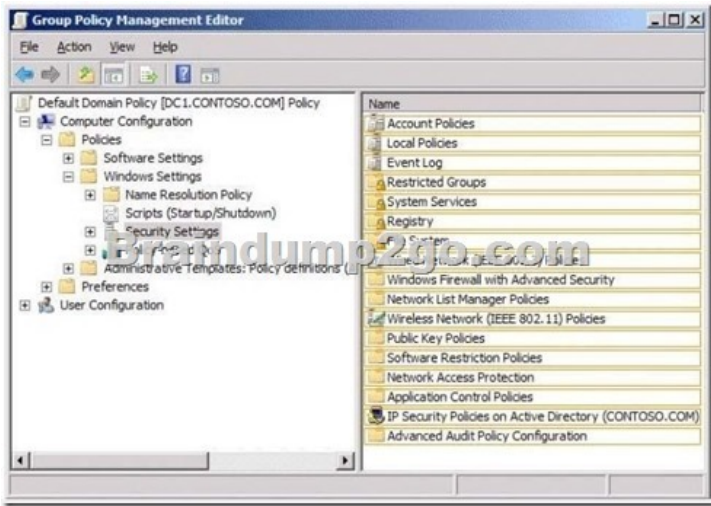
Group Policy Management Editor

File Action View Help

Default Domain Policy [DC1.CONTOSO.COM] Policy
Computer Configuration
Policies
Software Settings
Windows Settings
Name Resolution Policy
Scripts (Startup/Shutdown)
Security Settings
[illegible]
Administrative Templates: Policy definitions ([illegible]
Preferences
User Configuration

Braindump2go.com

| Name |
|---|
| Account Policies |
| Local Policies |
| Event Log |
| Restricted Groups |
| System Services |
| Registry |
| File System |
| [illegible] |
| Windows Firewall with Advanced Security |
| Network List Manager Policies |
| Wireless Network (IEEE 802.11) Policies |
| Public Key Policies |
| Software Restriction Policies |
| Network Access Protection |
| Application Control Policies |
| IP Security Policies on Active Directory (CONTOSO.COM) |
| Advanced Audit Policy Configuration |